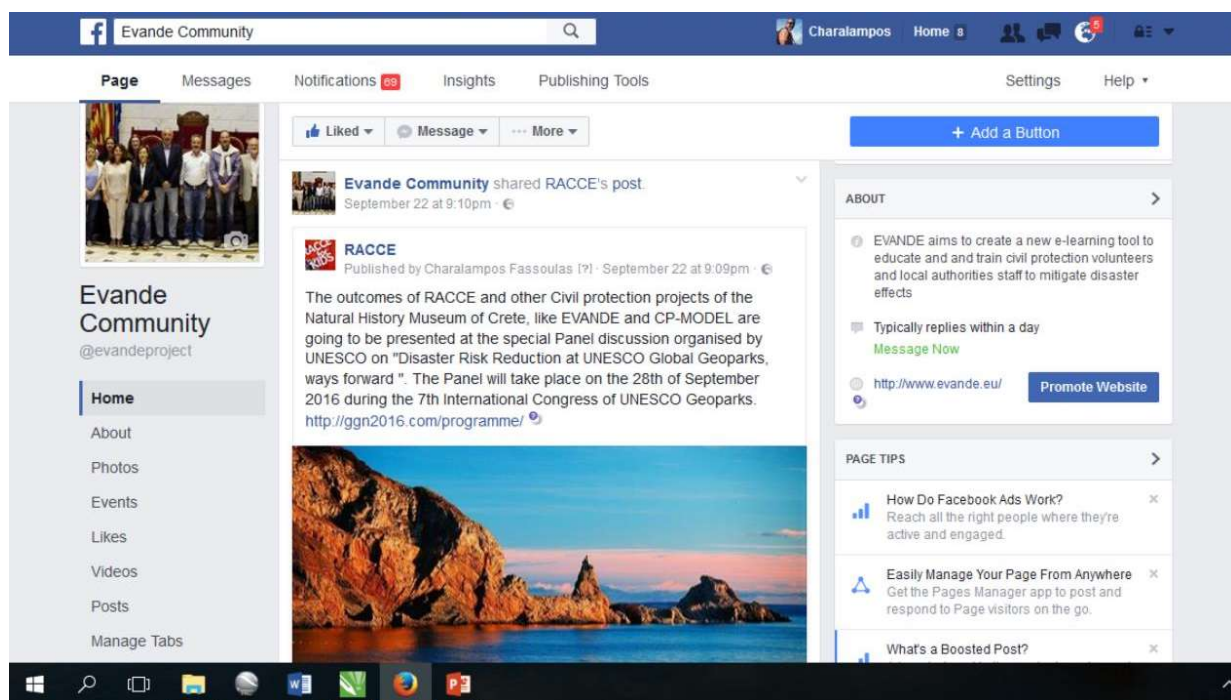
Evande Community

Charalampos Home 8

5

Page Messages Notifications 69 Insights Publishing Tools Settings Help ▾

Liked ▾ Message ▾ ··· More ▾

+ Add a Button

Evande Community

@evandeproject

Home

About

Photos

Events

Likes

Videos

Posts

Manage Tabs

Evande Community shared RACCE's post.

September 22 at 9:10pm ·

RACCE

Published by Charalampos Fassoulas [?] · September 22 at 9:09pm ·

The outcomes of RACCE and other Civil protection projects of the Natural History Museum of Crete, like EVANDE and CP-MODEL are going to be presented at the special Panel discussion organised by UNESCO on "Disaster Risk Reduction at UNESCO Global Geoparks, ways forward ". The Panel will take place on the 28th of September 2016 during the 7th International Congress of UNESCO Geoparks. http://ggn2016.com/programme/

ABOUT

EVANDE aims to create a new e-learning tool to educate and and train civil protection volunteers and local authorities staff to mitigate disaster effects

Typically replies within a day

Message Now

http://www.evande.eu/

Promote Website

PAGE TIPS

How Do Facebook Ads Work?

Reach all the right people where they're active and engaged.

Easily Manage Your Page From Anywhere

Get the Pages Manager app to post and respond to Page visitors on the go.

What's a Boosted Post?